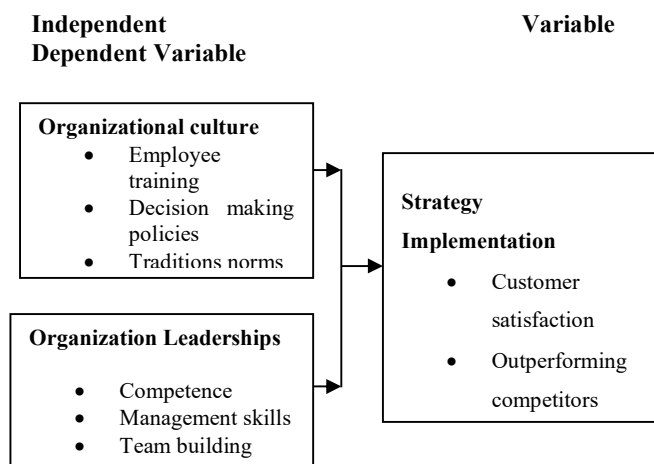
Independent Variable
Dependent Variable

Organizational culture
- Employee training
- Decision making policies
- Traditions norms

Organization Leaderships
- Competence
- Management skills
- Team building

Strategy Implementation
- Customer satisfaction
- Outperforming competitors